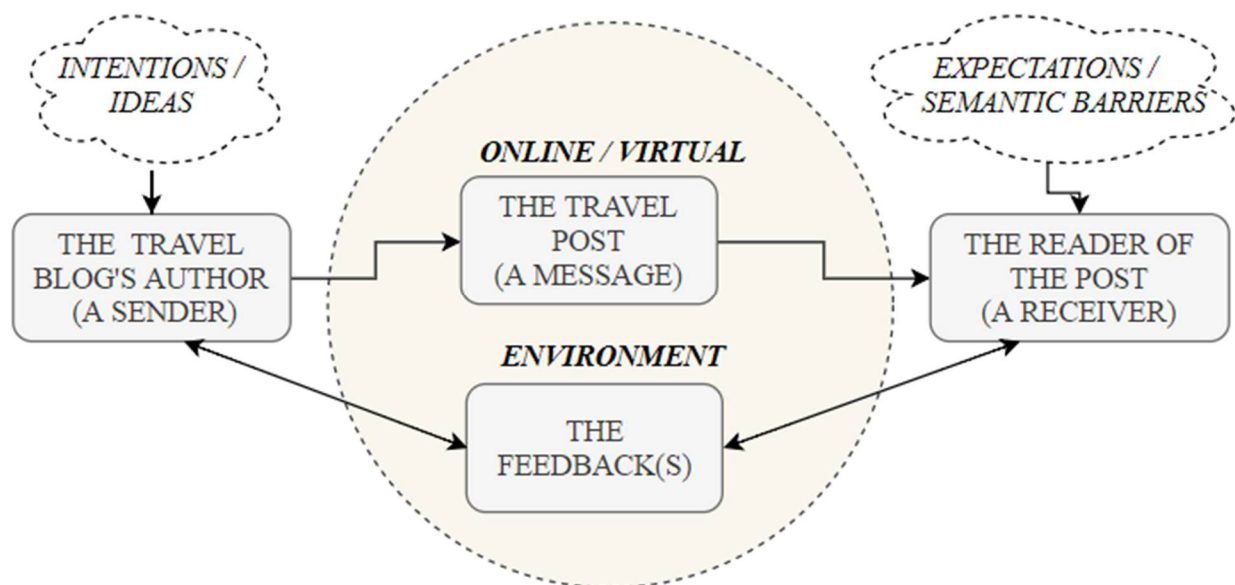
INTENTIONS / IDEAS

EXPECTATIONS / SEMANTIC BARRIERS

ONLINE / VIRTUAL

THE TRAVEL BLOG'S AUTHOR (A SENDER)

THE TRAVEL POST (A MESSAGE)

THE READER OF THE POST (A RECEIVER)

ENVIRONMENT

THE FEEDBACK(S)